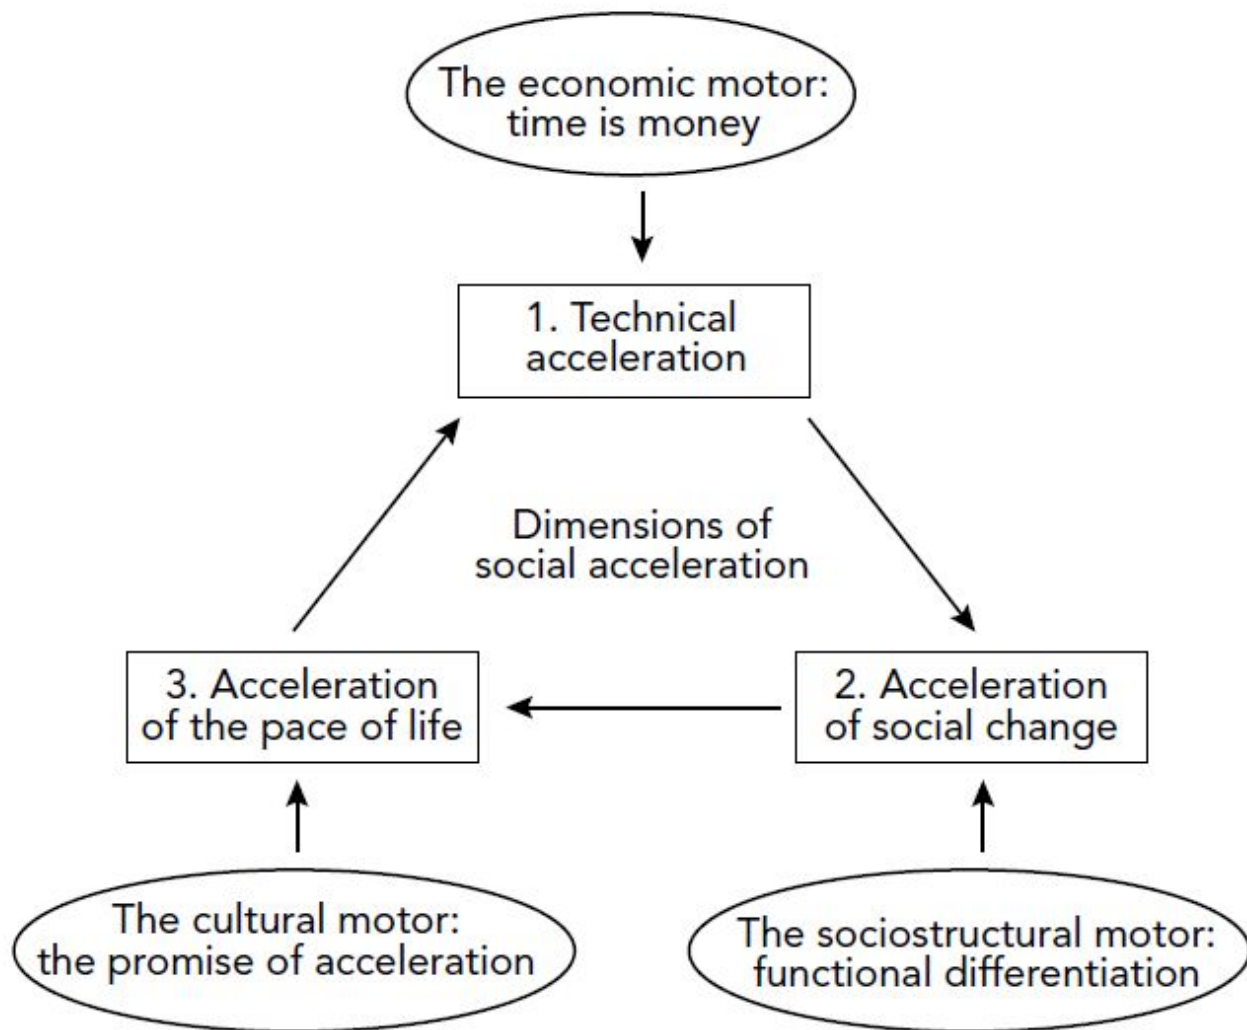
The economic motor: time is money

1. Technical acceleration

Dimensions of social acceleration

3. Acceleration of the pace of life

2. Acceleration of social change

The cultural motor: the promise of acceleration

The sociostructural motor: functional differentiation